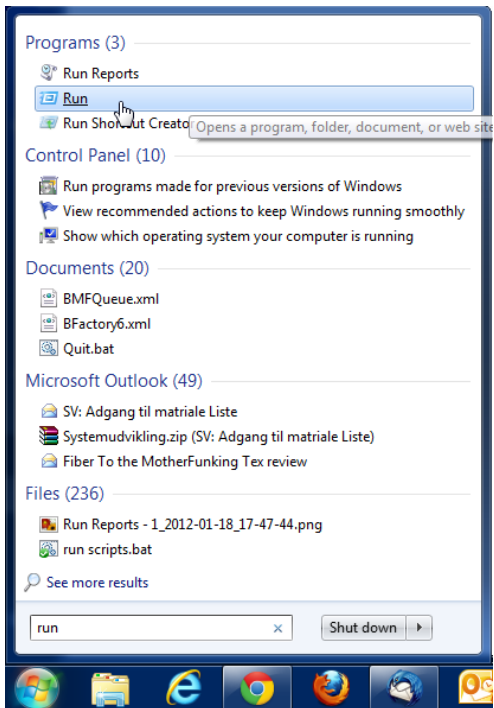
Programs (3)

Run Reports

Run

Run Sho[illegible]ut Creato

Opens a program, folder, document, or web site

Control Panel (10)

Run programs made for previous versions of Windows

View recommended actions to keep Windows running smoothly

Show which operating system your computer is running

Documents (20)

BMFQueue.xml

BFactory6.xml

Quit.bat

Microsoft Outlook (49)

SV: Adgang til matriale Liste

Systemudvikling.zip (SV: Adgang til matriale Liste)

Fiber To the MotherFunking Tex review

Files (236)

Run Reports - 1_2012-01-18_17-47-44.png

run scripts.bat

See more results

run

Shut down